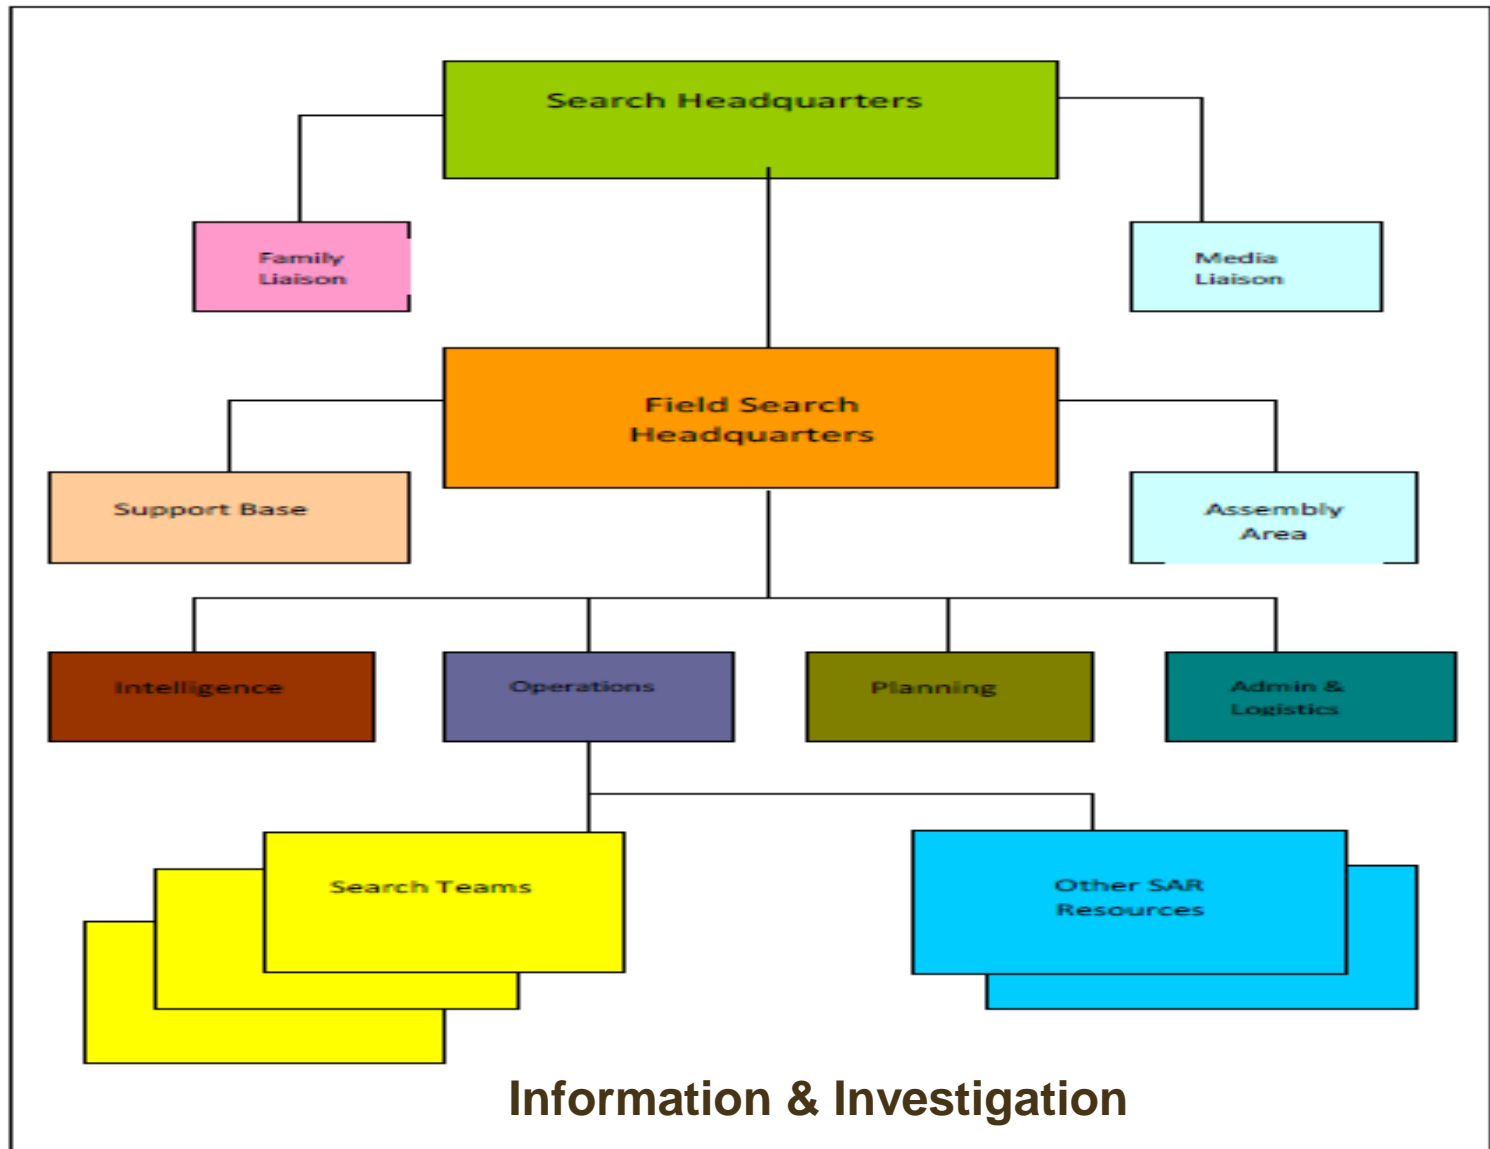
Search Headquarters

Family Liaison

Media Liaison

Field Search Headquarters

Support Base

Assembly Area

Intelligence

Operations

Planning

Admin & Logistics

Search Teams

Other SAR Resources

Information & Investigation